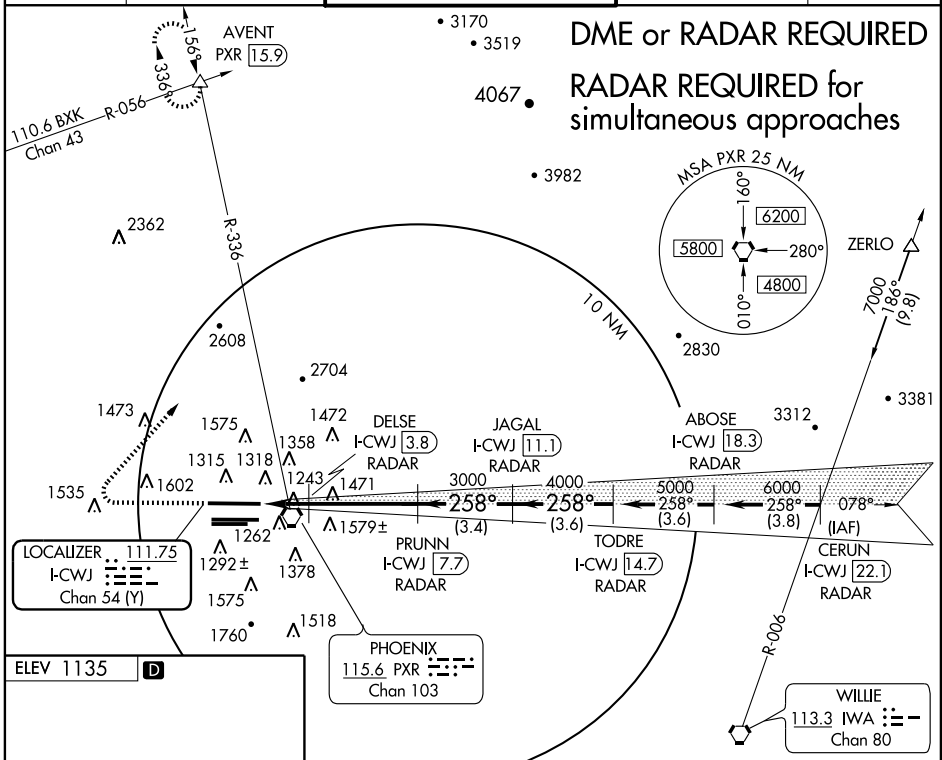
AVENT
PXR 15.9
156°
336°
110.6 BXK
Chan 43
R-056
• 3170
• 3519
4067
DME or RADAR REQUIRED
RADAR REQUIRED for simultaneous approaches
• 3982
MSA PXR 25 NM
160°
6200
5800
280°
4800
010°
ZERLO
7000
186°
(9.8)
2362
R-336
10 NM
2608
2830
2704
• 3381
3312
1473
1575
1472
DELSE
I-CWJ 3.8
RADAR
JAGAL
I-CWJ 11.1
RADAR
ABOSE
I-CWJ 18.3
RADAR
1358
1315
1318
1243
1471
3000
4000
5000
6000
1535
1602
258°
258°
258°
258°
078°
(3.4)
(3.6)
(3.6)
(3.8)
(IAF)
1579±
1262
PRUNN
I-CWJ 7.7
RADAR
TODRE
I-CWJ 14.7
RADAR
CERUN
I-CWJ 22.1
RADAR
LOCALIZER 111.75
I-CWJ
Chan 54 (Y)
1292±
1378
1575
1760
1518
R-006
PHOENIX
115.6 PXR
Chan 103
ELEV 1135
D
WILLIE
113.3 IWA
Chan 80